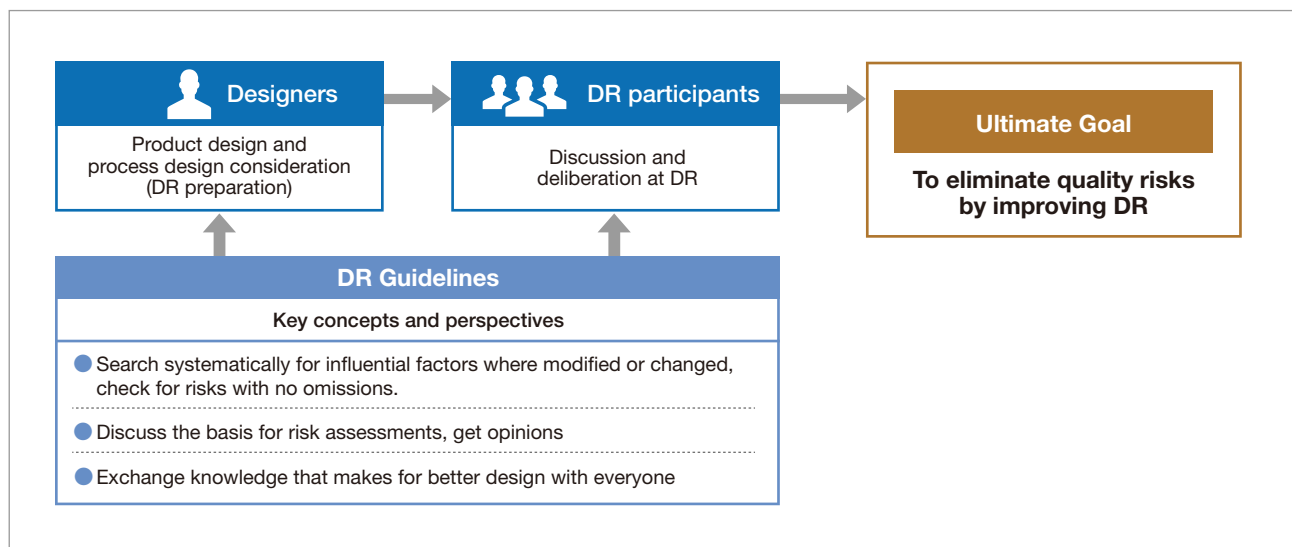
Designers

Product design and process design consideration (DR preparation)

DR participants

Discussion and deliberation at DR

Ultimate Goal

To eliminate quality risks by improving DR

DR Guidelines

Key concepts and perspectives

Search systematically for influential factors where modified or changed, check for risks with no omissions.

Discuss the basis for risk assessments, get opinions

Exchange knowledge that makes for better design with everyone